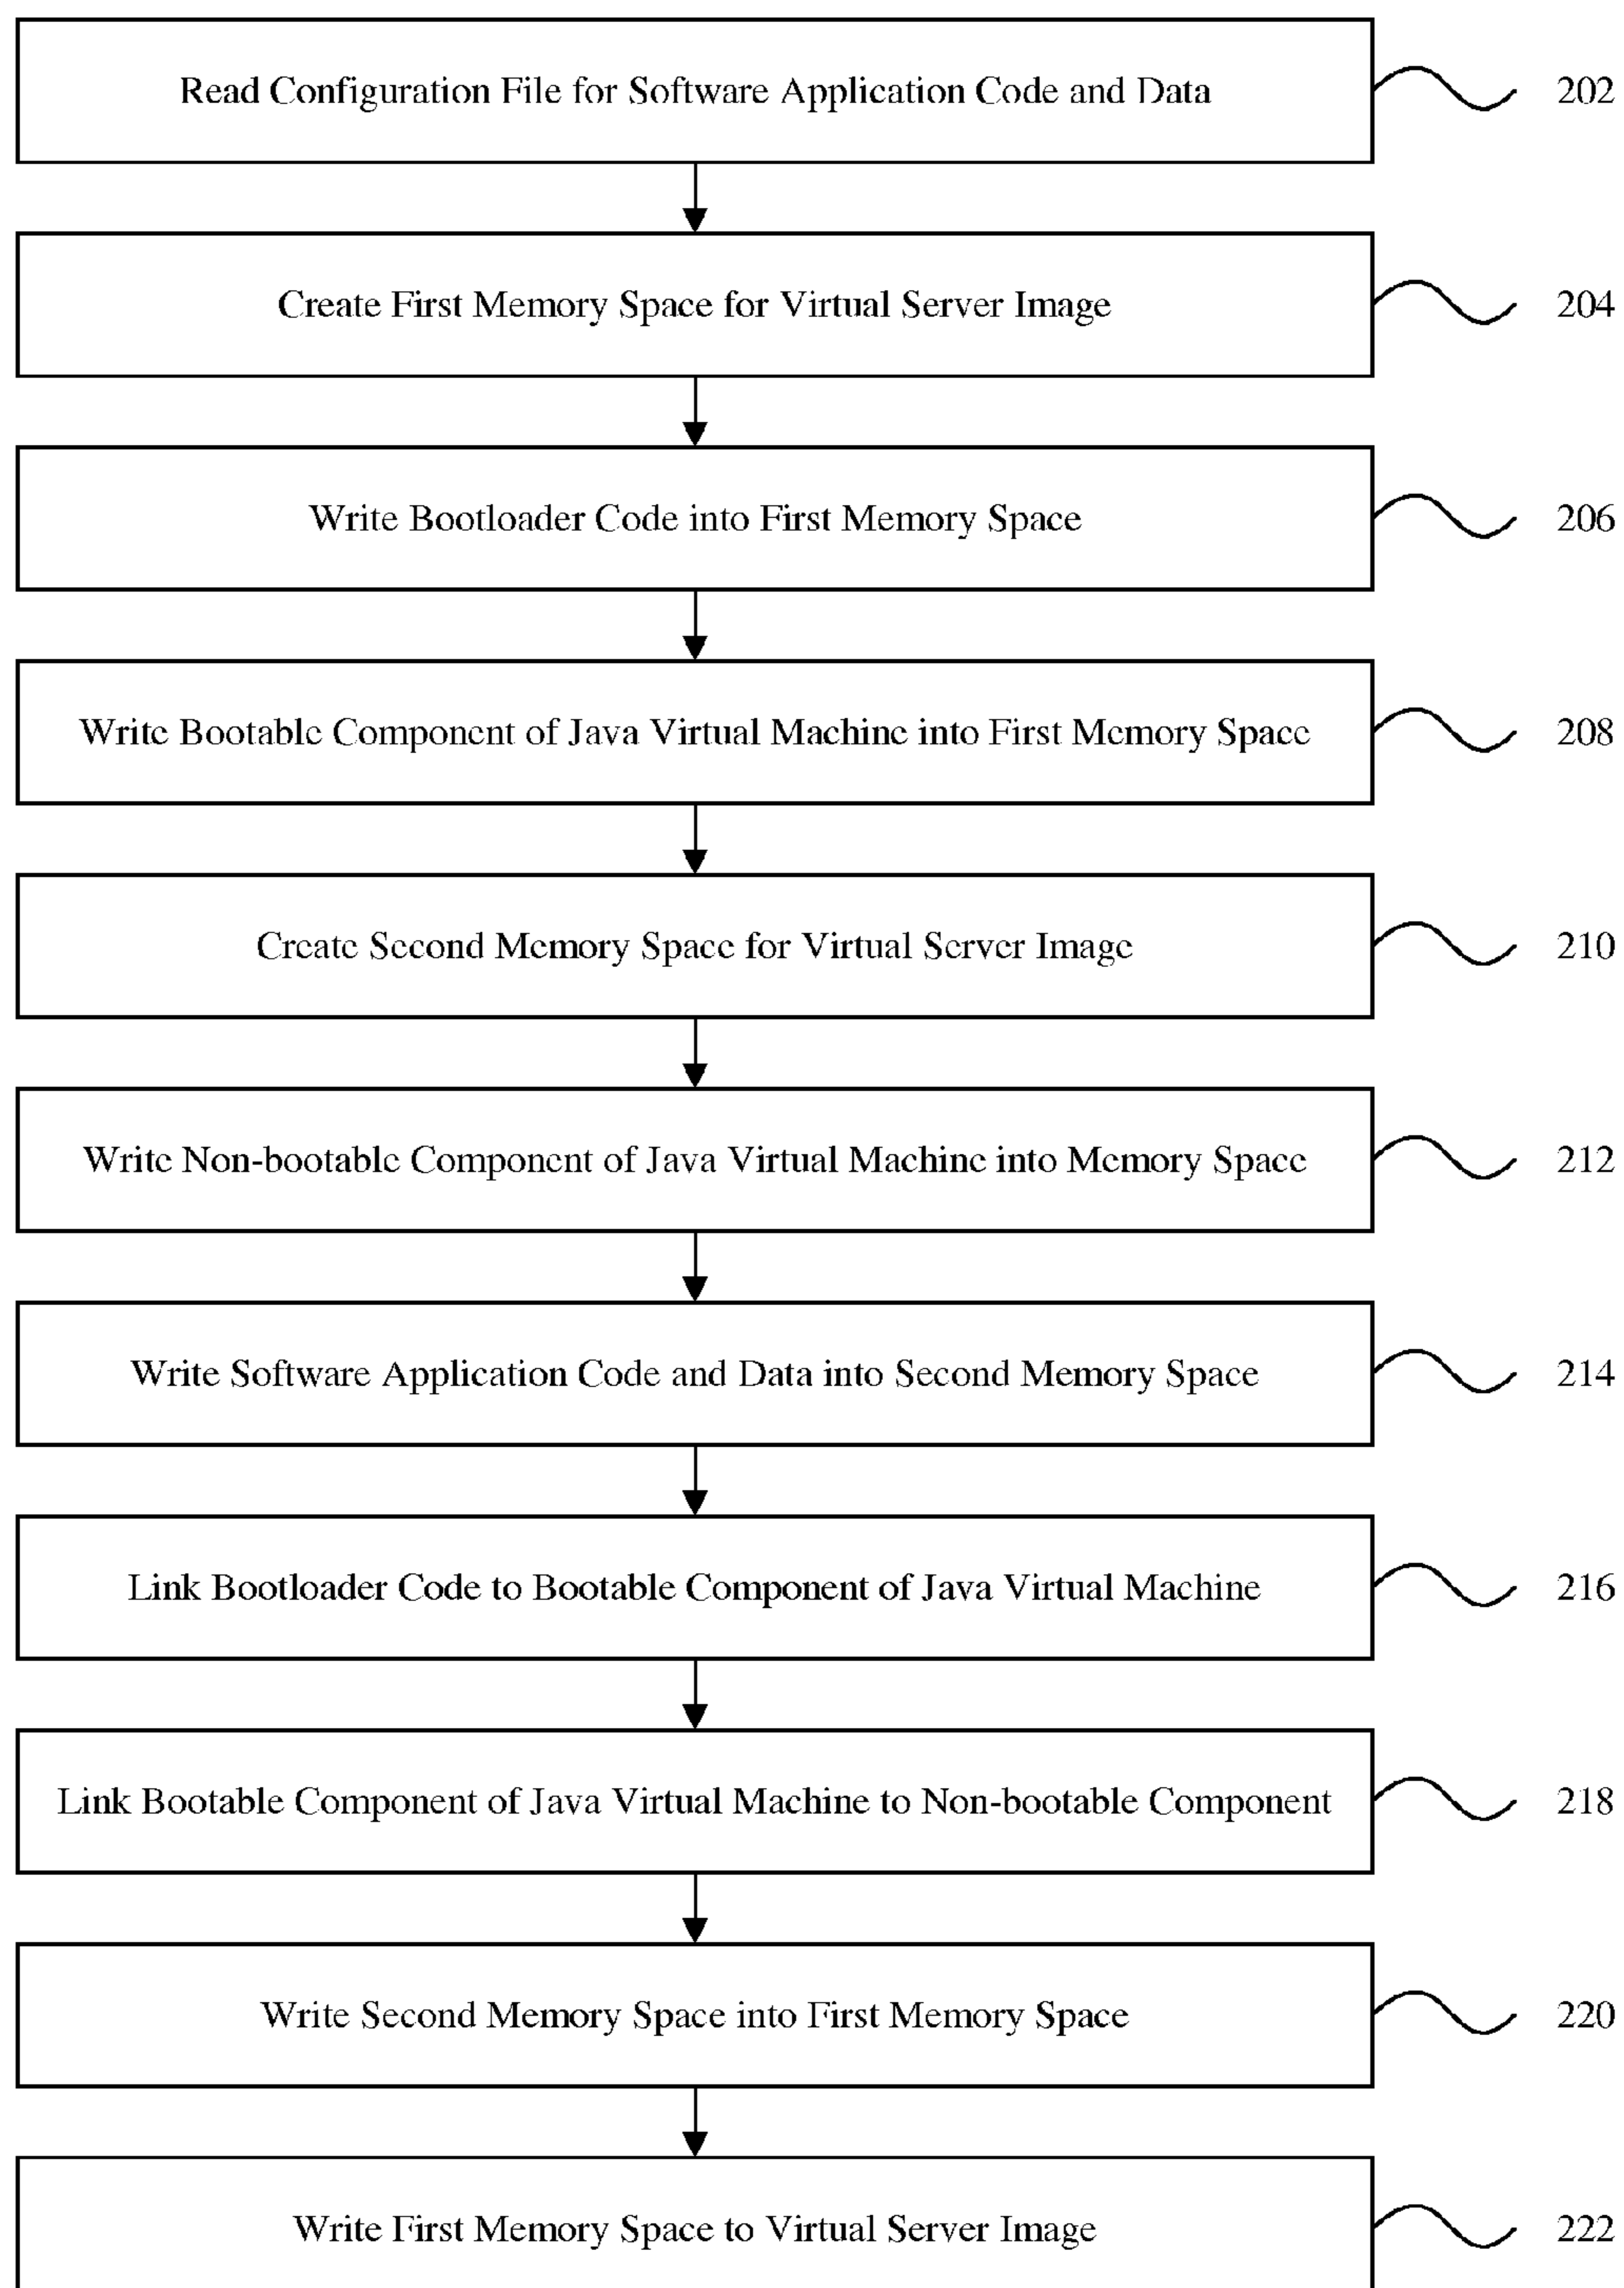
Read Configuration File for Software Application Code and Data

202

Create First Memory Space for Virtual Server Image

204

Write Bootloader Code into First Memory Space

206

Write Bootable Component of Java Virtual Machine into First Memory Space

208

Create Second Memory Space for Virtual Server Image

210

Write Non-bootable Component of Java Virtual Machine into Memory Space

212

Write Software Application Code and Data into Second Memory Space

214

Link Bootloader Code to Bootable Component of Java Virtual Machine

216

Link Bootable Component of Java Virtual Machine to Non-bootable Component

218

Write Second Memory Space into First Memory Space

220

Write First Memory Space to Virtual Server Image

222